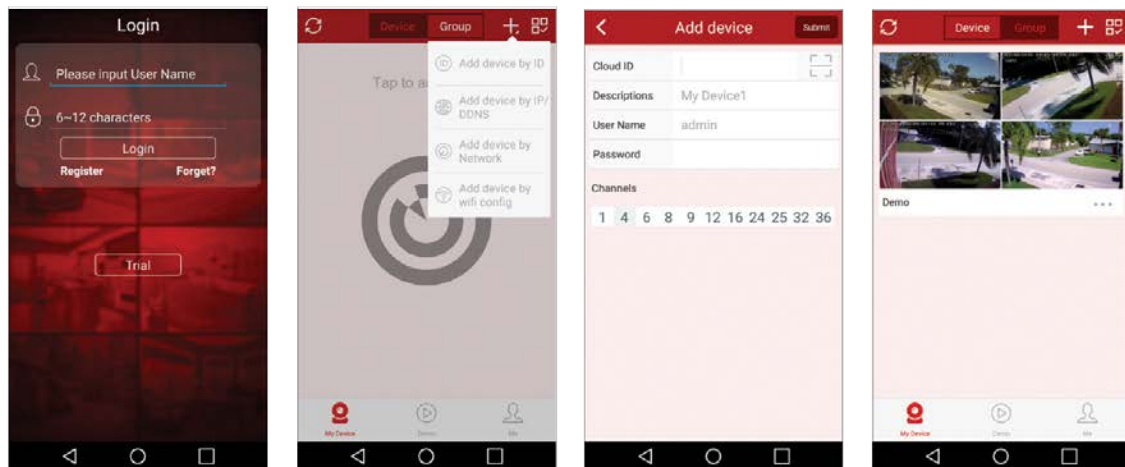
Login

Please input User Name

6~12 characters

Login

Register

Forget?

Trial

Device

Group

Tap to a

Add device by ID

Add device by IP/ DDNS

Add device by Network

Add device by wifi config

My Device

Demo

Me

Add device

Submit

Cloud ID

Descriptions

My Device1

User Name

admin

Password

Channels

1 4 6 8 9 12 16 24 25 32 36

Device

Group

Demo

...

My Device

Demo

Me